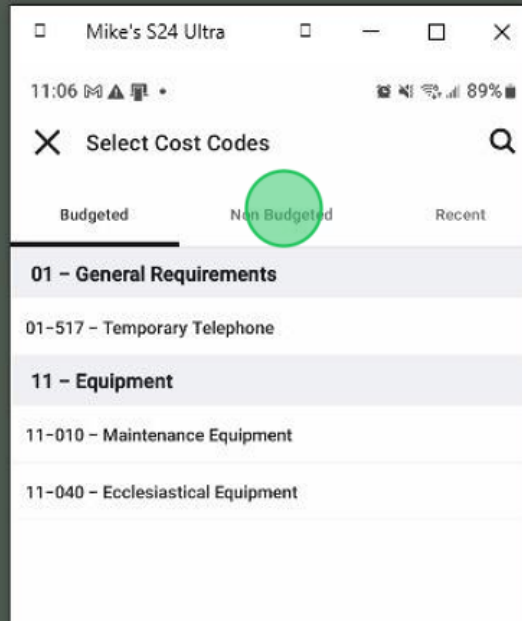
Mike's S24 Ultra

11:06 89%

Select Cost Codes

Budgeted
Non Budgeted
Recent

01 – General Requirements

01-517 – Temporary Telephone

11 – Equipment

11-010 – Maintenance Equipment

11-040 – Ecclesiastical Equipment